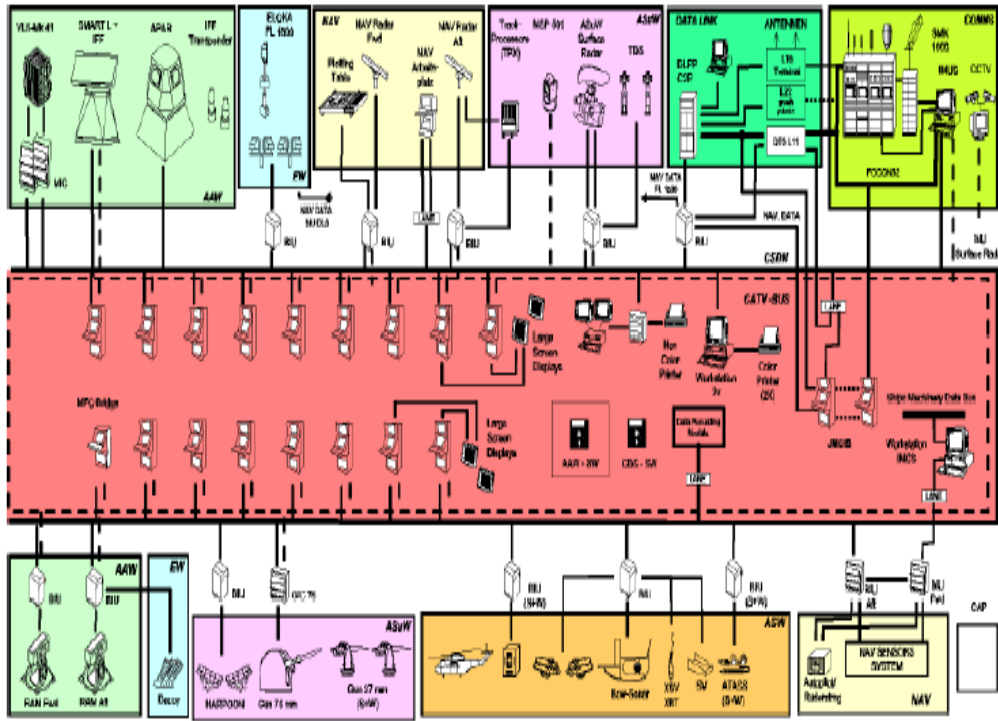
VLS-Mk41
SMART L + IFF
APAR
IFF Transponder
MIC
AAW

ELOKA FL 1800
EW

NAV
NAV Radar Fwd
Plotting Table
NAV Arbeitsplatz
NAV Radar Aft

Track-Processor (TPX)
MSP 500
AEsW Surface Radar
TDS
ASuW

DATA LINK
ANTENNEN
DLPP CSP
L16 Terminal
L11 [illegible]
DTS L11

COMMS
SMK 1000
IMUG
CCTV
FOCON32

NAV DATA MUX
NAV DATA FL 1800
NAV. DATA
LANIF
BIU
BIU
BIU
BIU
BIU
MU Surface Rad

CSDN
CATV-BUS
Large Screen Displays
Nav Color Printer
Workstation 3x
Color Printer (2X)
LANIF
MPC Bridge
Large Screen Displays
AAW - SW
CDS - SW
Data Recording Module
LANIF
JMCIS
Ships Machinery Data Bus
Workstation IMCS
LANIF

AAW
BIU
BIU
RAM Fwd
RAM Aft

EW
Decoy

BIU
OPC 76
HARPOON
Gun 76 mm
Gun 27 mm (S-W)
ASuW

BIU (S-W)
BIU
BIU (S-W)
Bow-Sonar
XBV XBT
SV
ATAS (S-W)
ASW

MU Aft
MU Fwd
NAV SENSORS SYSTEM
Autopilot Ruderanlage
NAV

CAP